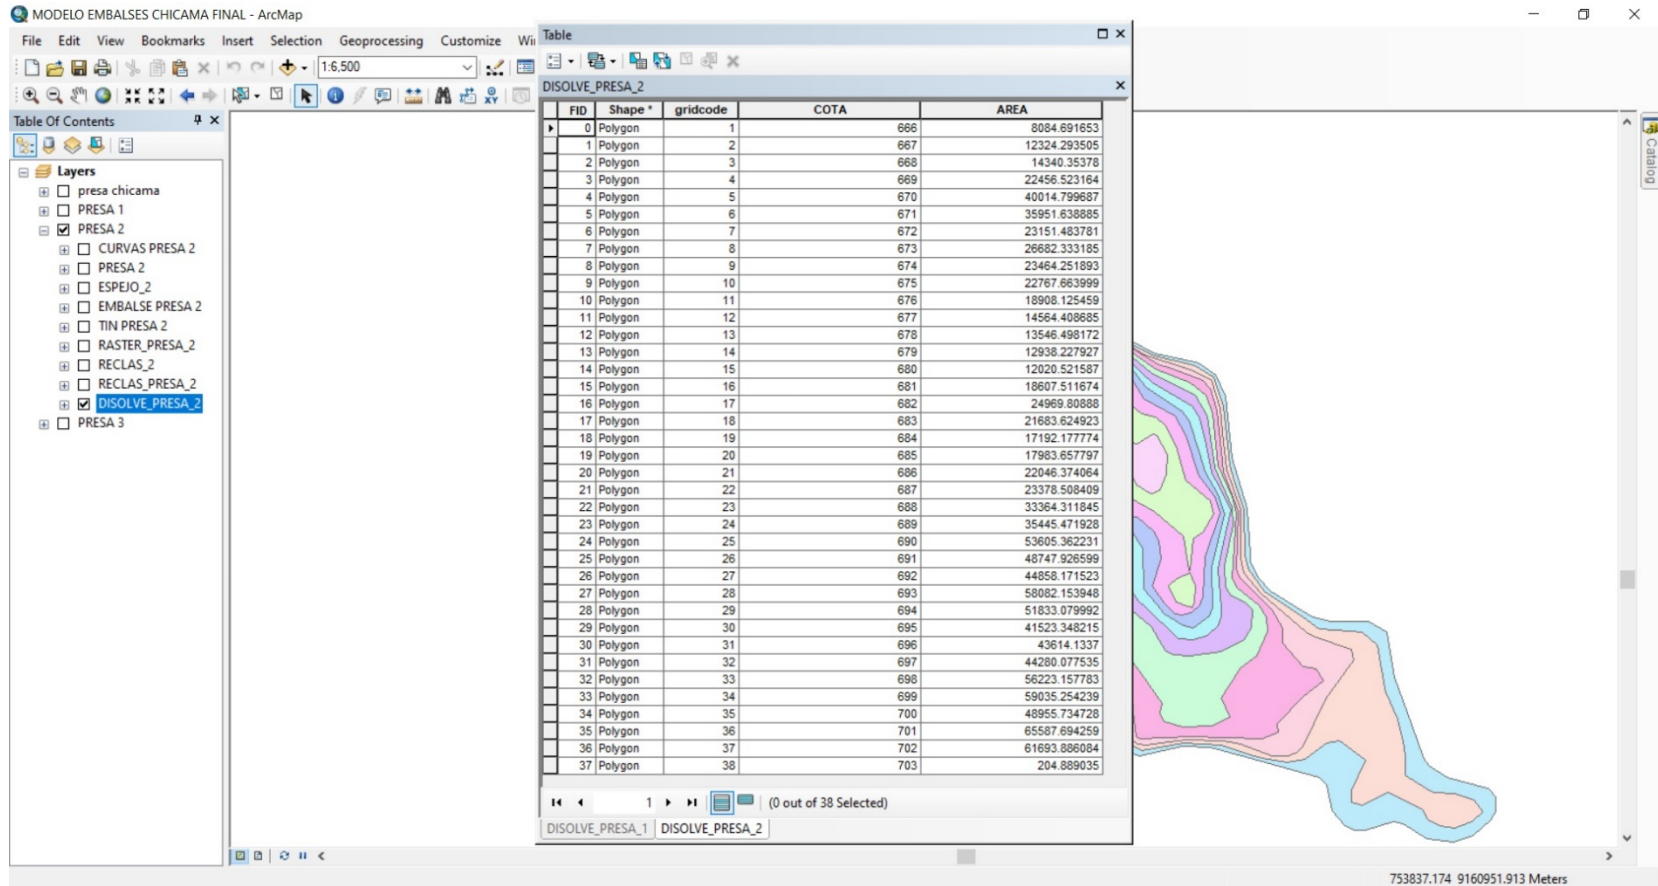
MODELO EMBALSES CHICAMA FINAL - ArcMap

File Edit View Bookmarks Insert Selection Geoprocessing Customize Wi

1:6,500

Table Of Contents

Layers
presa chicama
PRESA 1
PRESA 2
CURVAS PRESA 2
PRESA 2
ESPEJO_2
EMBALSE PRESA 2
TIN PRESA 2
RASTER_PRESA_2
RECLAS_2
RECLAS_PRESA_2
DISOLVE_PRESA_2
PRESA 3

Table

DISOLVE_PRESA_2

| FID | Shape * | gridcode | COTA | AREA |
|---|---|---|---|---|
| 0 | Polygon | 1 | 666 | 8084.691653 |
| 1 | Polygon | 2 | 667 | 12324.293505 |
| 2 | Polygon | 3 | 668 | 14340.35378 |
| 3 | Polygon | 4 | 669 | 22456.523164 |
| 4 | Polygon | 5 | 670 | 40014.799687 |
| 5 | Polygon | 6 | 671 | 35951.638885 |
| 6 | Polygon | 7 | 672 | 23151.483781 |
| 7 | Polygon | 8 | 673 | 26682.333185 |
| 8 | Polygon | 9 | 674 | 23464.251893 |
| 9 | Polygon | 10 | 675 | 22767.663999 |
| 10 | Polygon | 11 | 676 | 18908.125459 |
| 11 | Polygon | 12 | 677 | 14564.408685 |
| 12 | Polygon | 13 | 678 | 13546.498172 |
| 13 | Polygon | 14 | 679 | 12938.227927 |
| 14 | Polygon | 15 | 680 | 12020.521587 |
| 15 | Polygon | 16 | 681 | 18607.511674 |
| 16 | Polygon | 17 | 682 | 24969.80888 |
| 17 | Polygon | 18 | 683 | 21683.624923 |
| 18 | Polygon | 19 | 684 | 17192.177774 |
| 19 | Polygon | 20 | 685 | 17983.657797 |
| 20 | Polygon | 21 | 686 | 22046.374064 |
| 21 | Polygon | 22 | 687 | 23378.508409 |
| 22 | Polygon | 23 | 688 | 33364.311845 |
| 23 | Polygon | 24 | 689 | 35445.471928 |
| 24 | Polygon | 25 | 690 | 53605.362231 |
| 25 | Polygon | 26 | 691 | 48747.926599 |
| 26 | Polygon | 27 | 692 | 44858.171523 |
| 27 | Polygon | 28 | 693 | 58082.153948 |
| 28 | Polygon | 29 | 694 | 51833.079992 |
| 29 | Polygon | 30 | 695 | 41523.348215 |
| 30 | Polygon | 31 | 696 | 43614.1337 |
| 31 | Polygon | 32 | 697 | 44280.077535 |
| 32 | Polygon | 33 | 698 | 56223.157783 |
| 33 | Polygon | 34 | 699 | 59035.254239 |
| 34 | Polygon | 35 | 700 | 48955.734728 |
| 35 | Polygon | 36 | 701 | 65587.694259 |
| 36 | Polygon | 37 | 702 | 61693.886084 |
| 37 | Polygon | 38 | 703 | 204.889035 |

1 (0 out of 38 Selected)

DISOLVE_PRESA_1 DISOLVE_PRESA_2

Catalog

753837.174 9160951.913 Meters